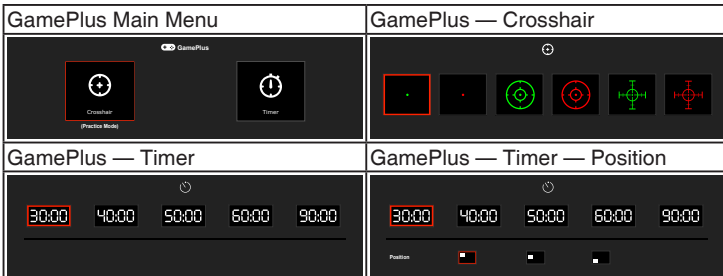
| GamePlus Main Menu | GamePlus — Crosshair |
|---|---|
| GamePlus<br>Crosshair<br>(Practice Mode)<br>Timer | |
| **GamePlus — Timer** | **GamePlus — Timer — Position** |
| 30:00 40:00 50:00 60:00 90:00 | 30:00 40:00 50:00 60:00 90:00<br>Position |